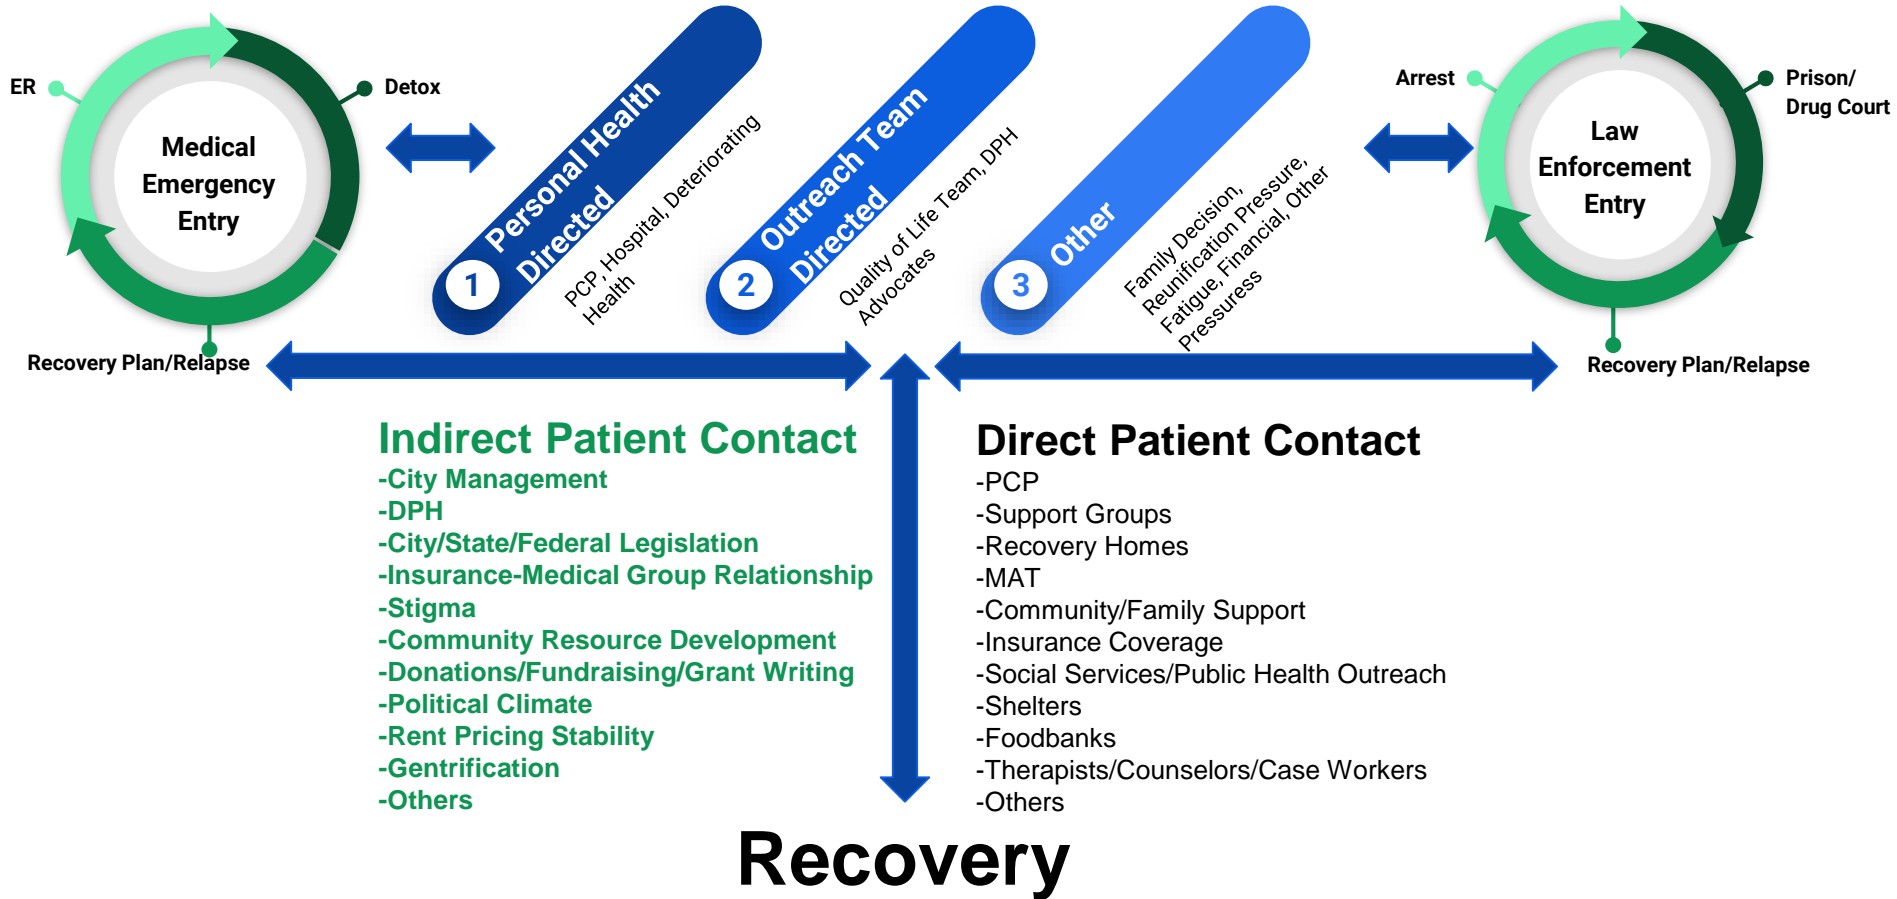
ER

Detox

Medical Emergency Entry

Recovery Plan/Relapse

1

Personal Health Directed

PCP, Hospital, Deteriorating Health

2

Outreach Team Directed

Quality of Life Team, DPH Advocates

3

Other

Family Decision, Reunification Pressure, Fatigue, Financial, Other Pressuress

Arrest

Prison/ Drug Court

Law Enforcement Entry

Recovery Plan/Relapse

Indirect Patient Contact
-City Management
-DPH
-City/State/Federal Legislation
-Insurance-Medical Group Relationship
-Stigma
-Community Resource Development
-Donations/Fundraising/Grant Writing
-Political Climate
-Rent Pricing Stability
-Gentrification
-Others

Direct Patient Contact
-PCP
-Support Groups
-Recovery Homes
-MAT
-Community/Family Support
-Insurance Coverage
-Social Services/Public Health Outreach
-Shelters
-Foodbanks
-Therapists/Counselors/Case Workers
-Others

Recovery